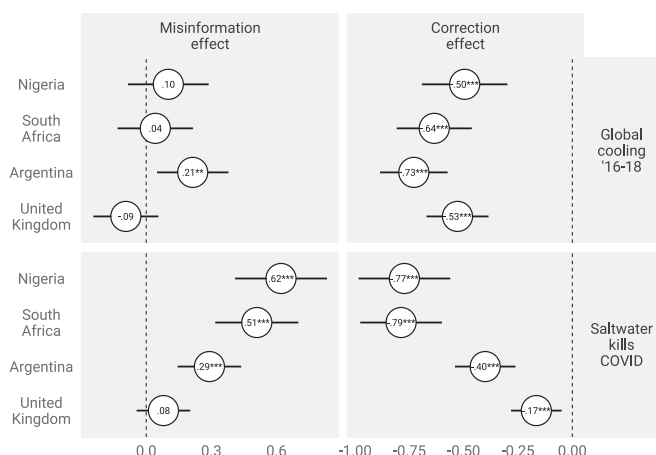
Misinformation effect

Correction effect

Nigeria
South Africa
Argentina
United Kingdom

.10
.04
.21**
-.09

-.50***
-.64***
-.73***
-.53***

Global cooling '16-18

Nigeria
South Africa
Argentina
United Kingdom

.62***
.51***
.29***
.08

-.77***
-.79***
-.40***
-.17***

Saltwater kills COVID

0.0 0.3 0.6

-1.00 -0.75 -0.50 -0.25 0.00